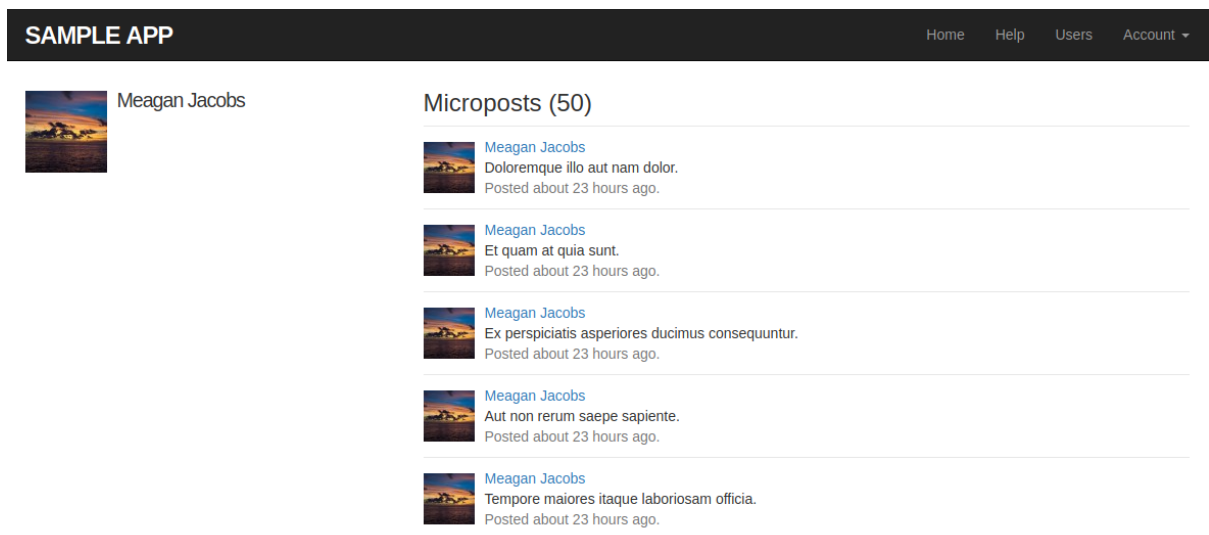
SAMPLE APP

Home Help Users Account

Meagan Jacobs

Microposts (50)

Meagan Jacobs
Doloremque illo aut nam dolor.
Posted about 23 hours ago.

Meagan Jacobs
Et quam at quia sunt.
Posted about 23 hours ago.

Meagan Jacobs
Ex perspiciatis asperiores ducimus consequuntur.
Posted about 23 hours ago.

Meagan Jacobs
Aut non rerum saepe sapiente.
Posted about 23 hours ago.

Meagan Jacobs
Tempore maiores itaque laboriosam officia.
Posted about 23 hours ago.